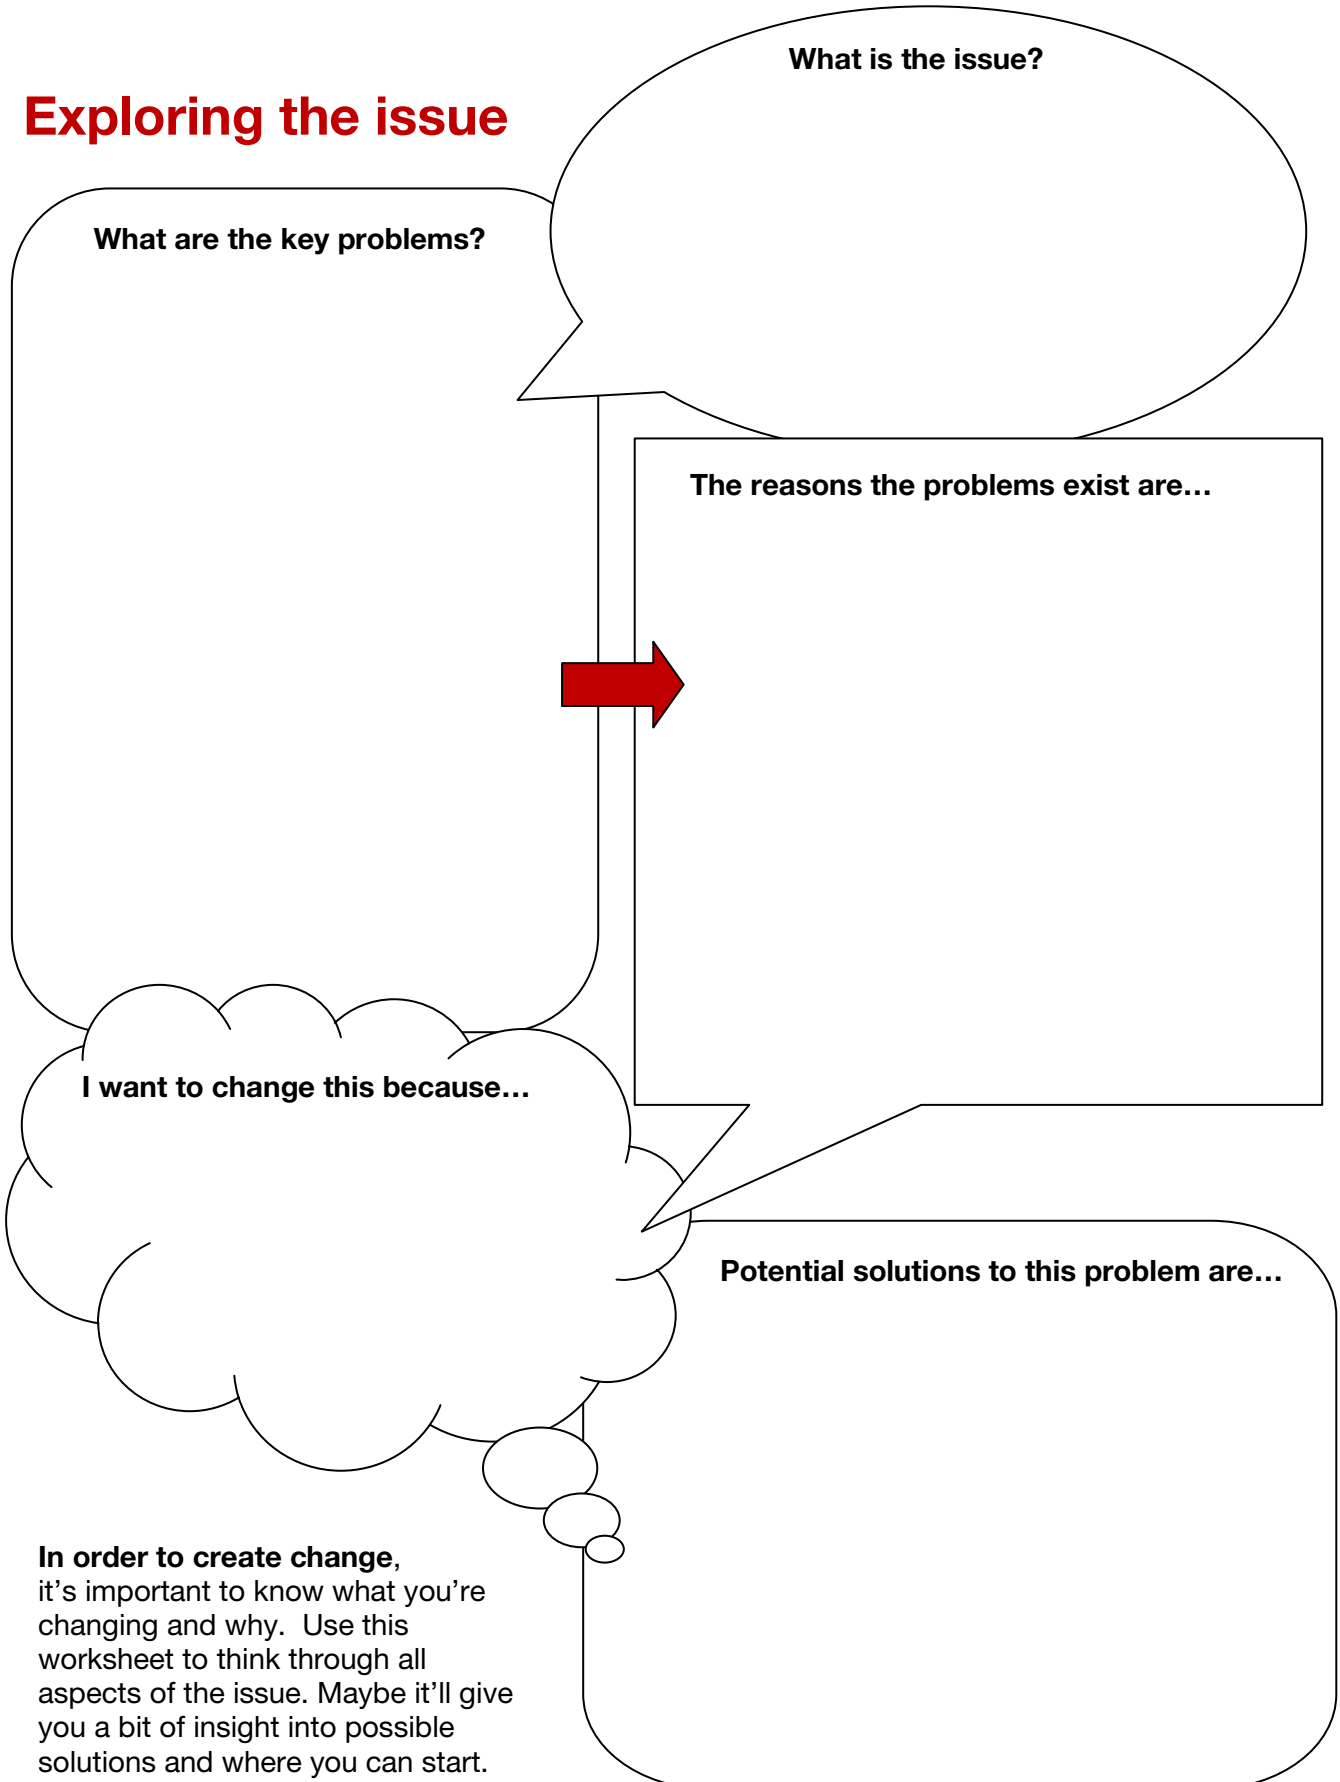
Exploring the issue

What is the issue?

What are the key problems?

The reasons the problems exist are…

I want to change this because…

Potential solutions to this problem are…

**In order to create change**, it's important to know what you're changing and why. Use this worksheet to think through all aspects of the issue. Maybe it'll give you a bit of insight into possible solutions and where you can start.